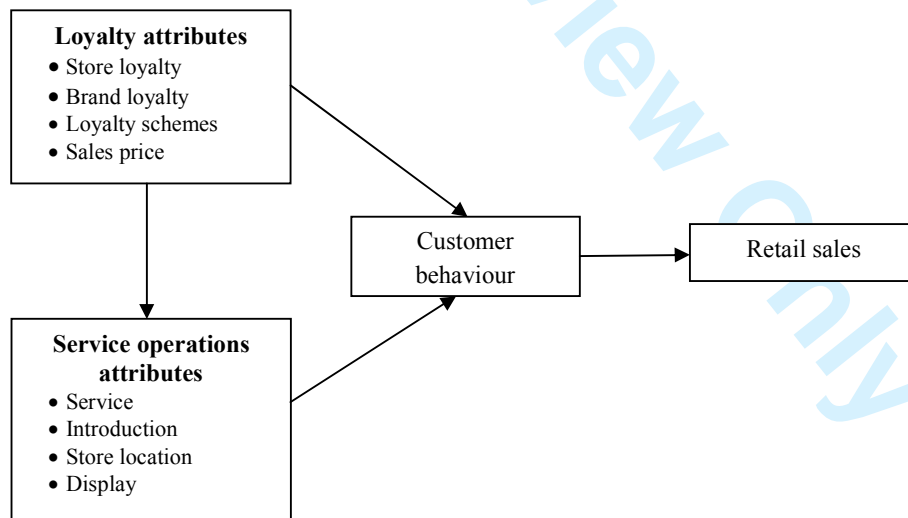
**Loyalty attributes**
• Store loyalty
• Brand loyalty
• Loyalty schemes
• Sales price

Customer behaviour

Retail sales

**Service operations attributes**
• Service
• Introduction
• Store location
• Display

iew Only